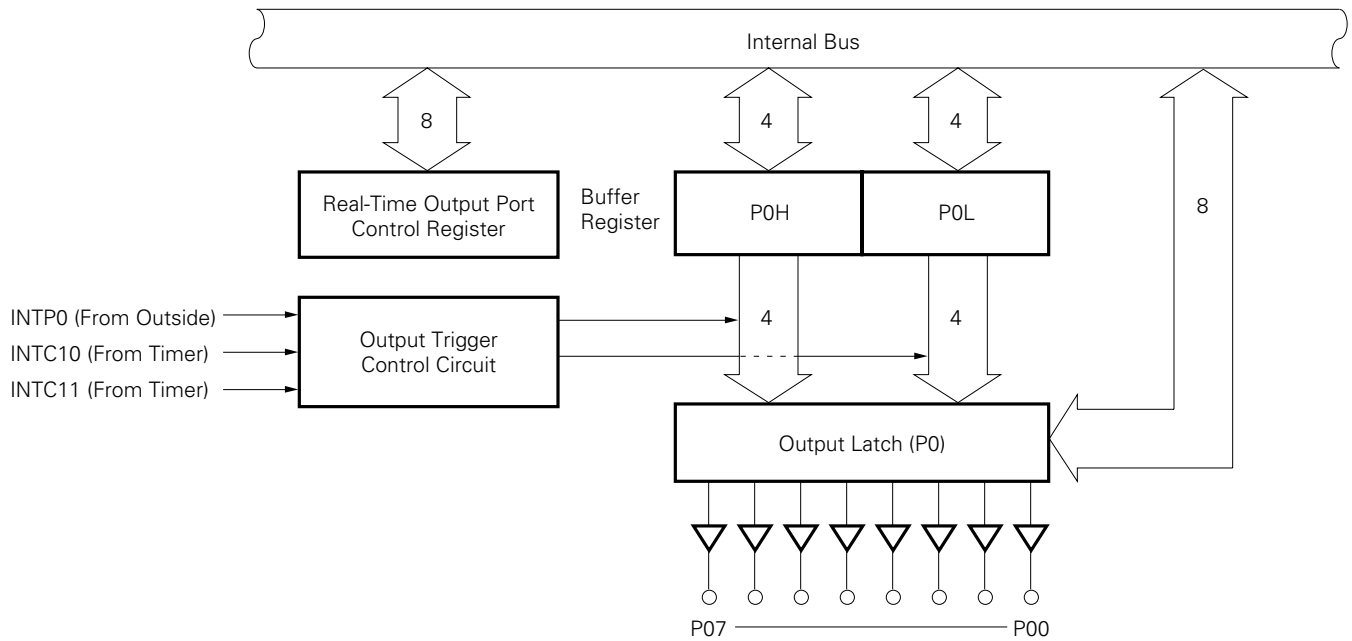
Internal Bus

8

4

4

Real-Time Output Port Control Register

Buffer Register

P0H

P0L

8

INTP0 (From Outside)

INTC10 (From Timer)

INTC11 (From Timer)

Output Trigger Control Circuit

4

4

Output Latch (P0)

P07

P00